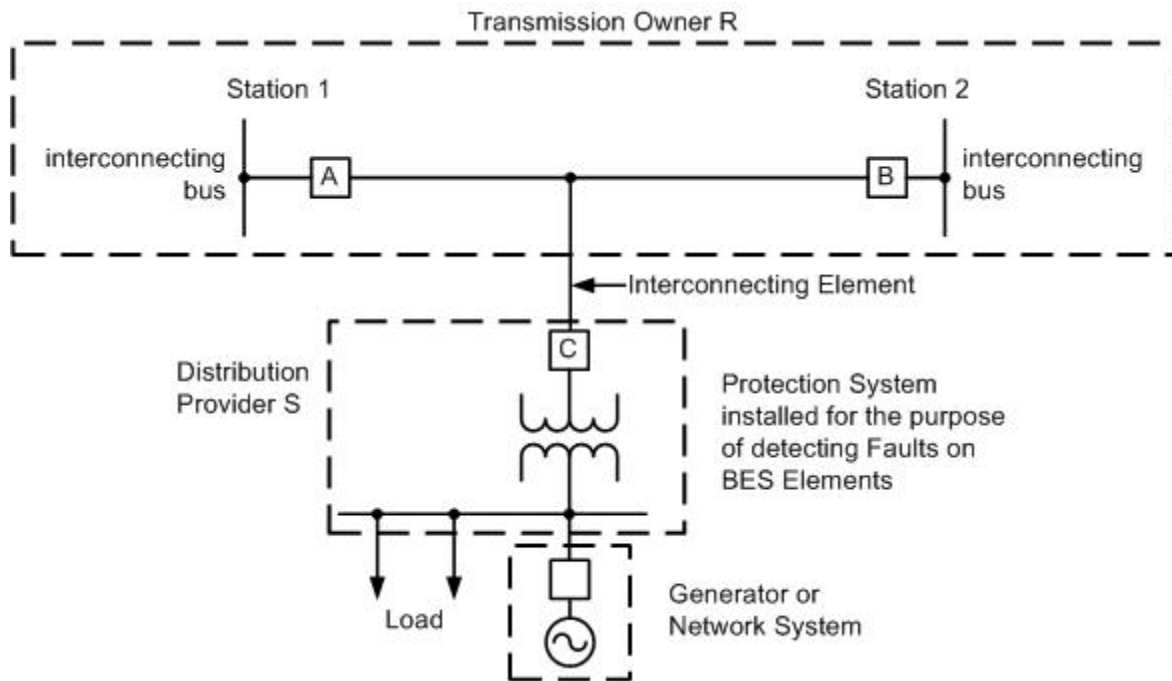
Transmission Owner R

Station 1

Station 2

interconnecting bus

A

B

interconnecting bus

Interconnecting Element

C

Distribution Provider S

Protection System installed for the purpose of detecting Faults on BES Elements

Load

Generator or Network System